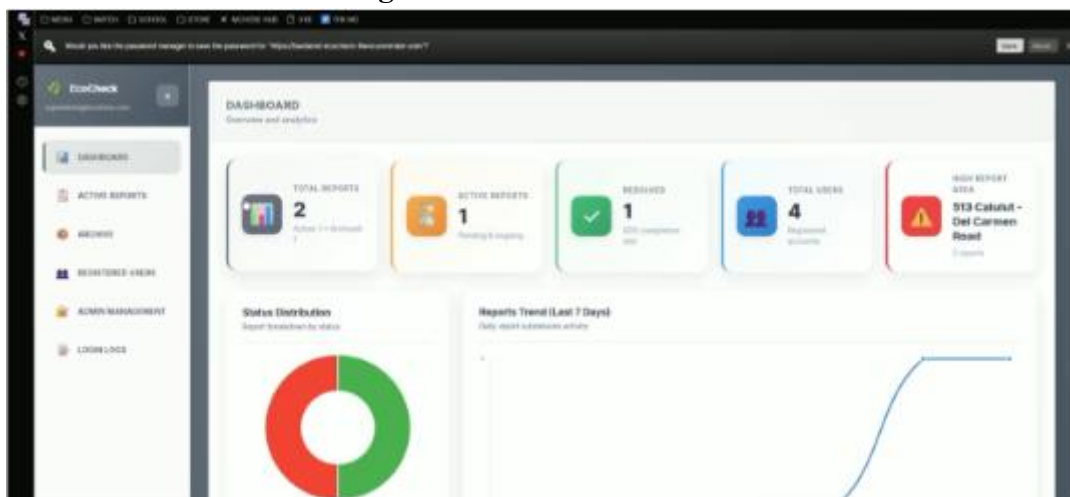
MENU WATCH SCHOOL STORE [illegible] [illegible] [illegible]

Would you like the password manager to save the password for "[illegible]"?

EcoCheck
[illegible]

DASHBOARD
ACTIVE REPORTS
ARCHIVE
REGISTERED USERS
ADMIN MANAGEMENT
LOGIN LOGS

DASHBOARD
Overview and analytics

TOTAL REPORTS
2
Active 1 • Archived 1

ACTIVE REPORTS
1
Pending & ongoing

RESOLVED
1
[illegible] completion rate

TOTAL USERS
4
Registered accounts

HIGH REPORT AREA
513 Calulut - Del Carmen Road
2 reports

Status Distribution
Report breakdown by status

Reports Trend (Last 7 Days)
Daily report submission activity